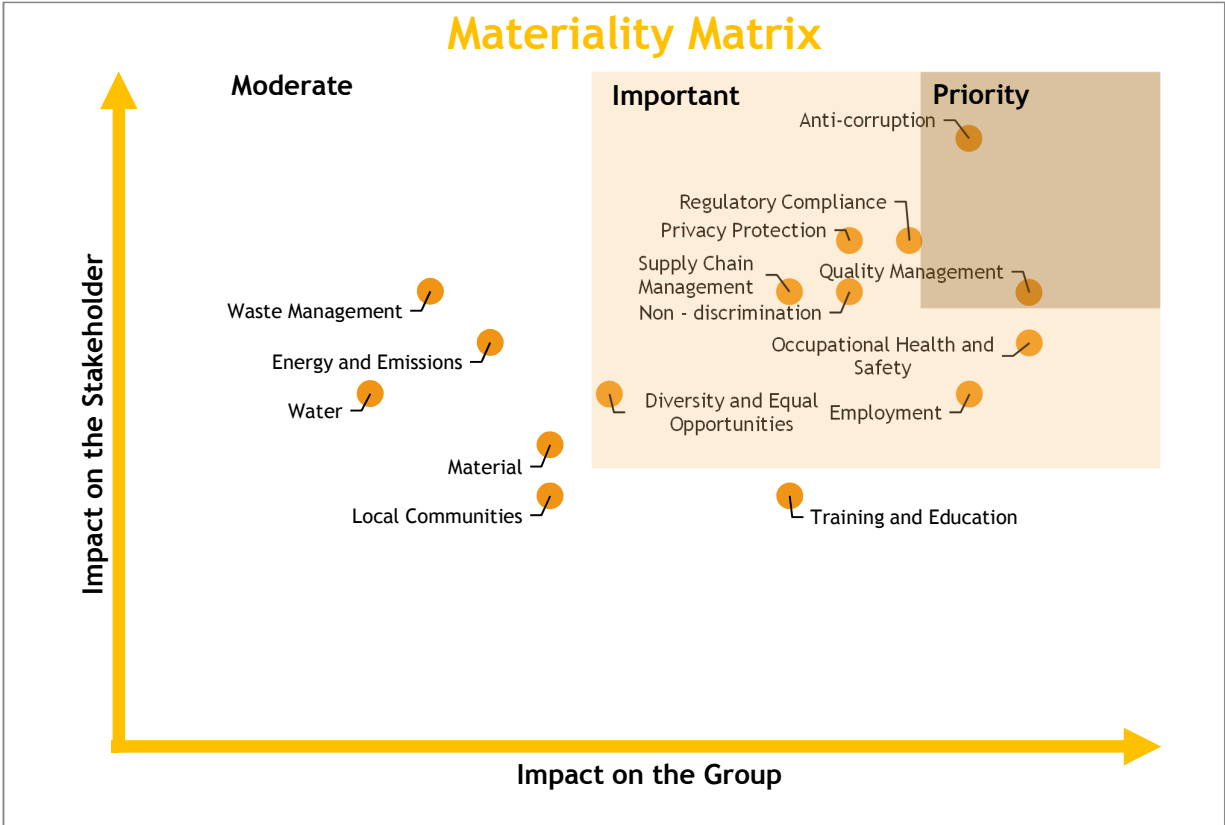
Materiality Matrix

Moderate

Important

Priority

Anti-corruption

Regulatory Compliance

Privacy Protection

Supply Chain Management

Quality Management

Non - discrimination

Waste Management

Energy and Emissions

Occupational Health and Safety

Water

Diversity and Equal Opportunities

Employment

Material

Local Communities

Training and Education

Impact on the Stakeholder

Impact on the Group